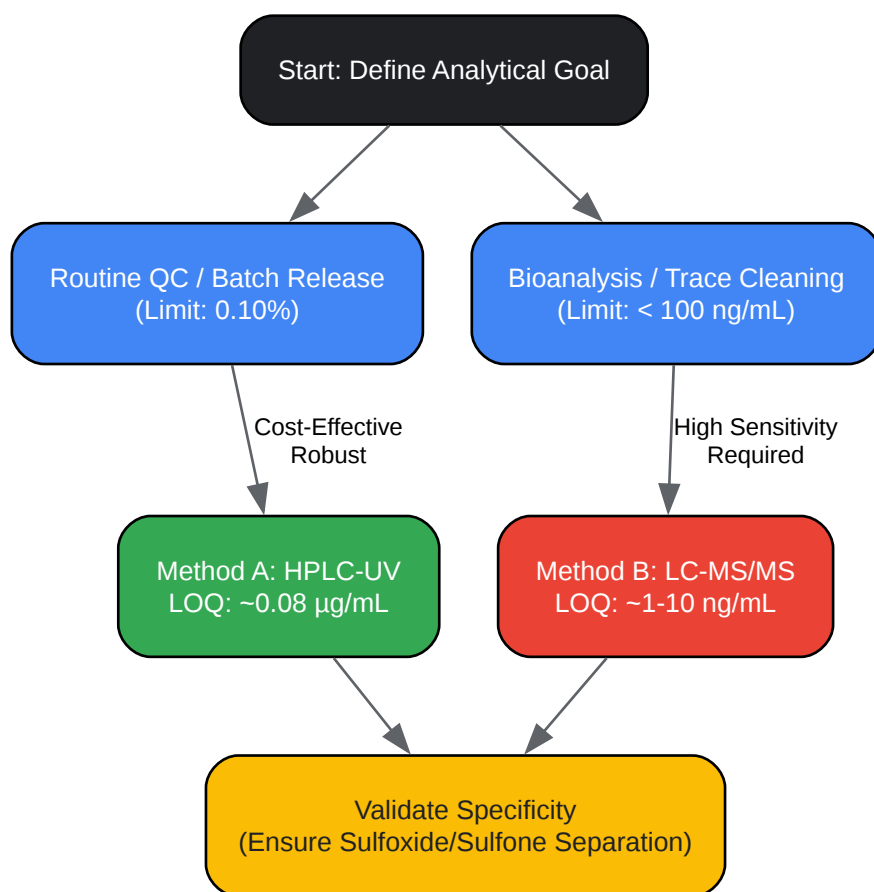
Start: Define Analytical Goal

Routine QC / Batch Release
(Limit: 0.10%)

Bioanalysis / Trace Cleaning
(Limit: < 100 ng/mL)

Cost-Effective
Robust

High Sensitivity
Required

Method A: HPLC-UV
LOQ: ~0.08 µg/mL

Method B: LC-MS/MS
LOQ: ~1-10 ng/mL

Validate Specificity
(Ensure Sulfoxide/Sulfone Separation)